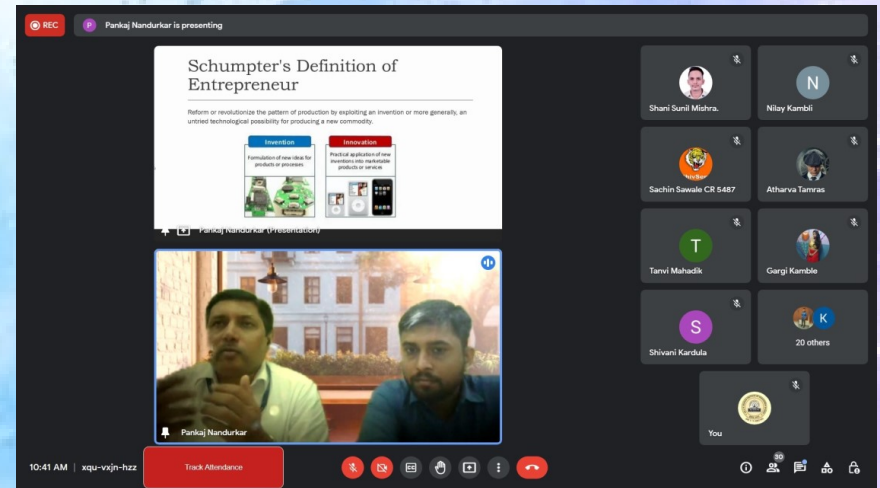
REC

P Pankaj Nandurkar is presenting

Schumpter's Definition of Entrepreneur

Reform or revolutionize the pattern of production by exploiting an invention or more generally, an untried technological possibility for producing a new commodity.

Invention

Formulation of new ideas for products or processes

Innovation

Practical application of new inventions into marketable products or services

Pankaj Nandurkar (Presentation)

Pankaj Nandurkar

Shani Sunil Mishra.

N

Nilay Kambli

Sachin Sawale CR 5487

Atharva Tamras

T

Tanvi Mahadik

Gargi Kamble

S

Shivani Kardula

K

20 others

You

10:41 AM | xqu-vxjn-hzz

Track Attendance

30